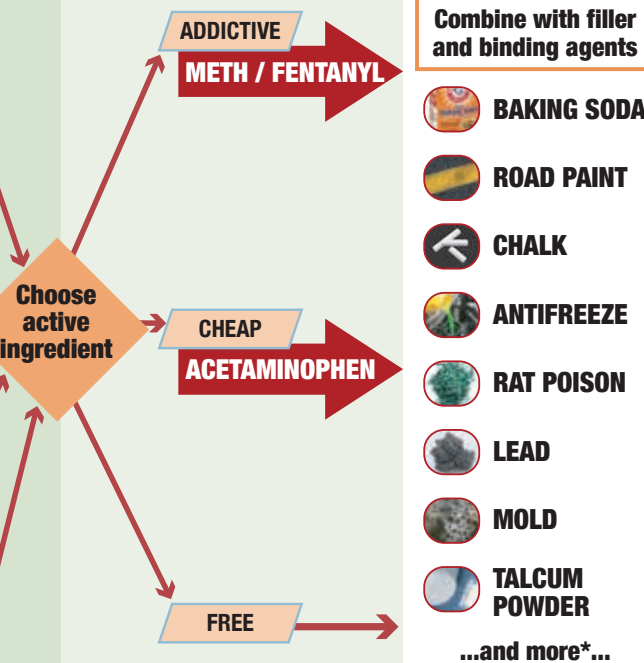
Choose active ingredient

ADDICTIVE
METH / FENTANYL

CHEAP
ACETAMINOPHEN

FREE

Combine with filler and binding agents

BAKING SODA

ROAD PAINT

CHALK

ANTIFREEZE

RAT POISON

LEAD

MOLD

TALCUM POWDER

...and more*...